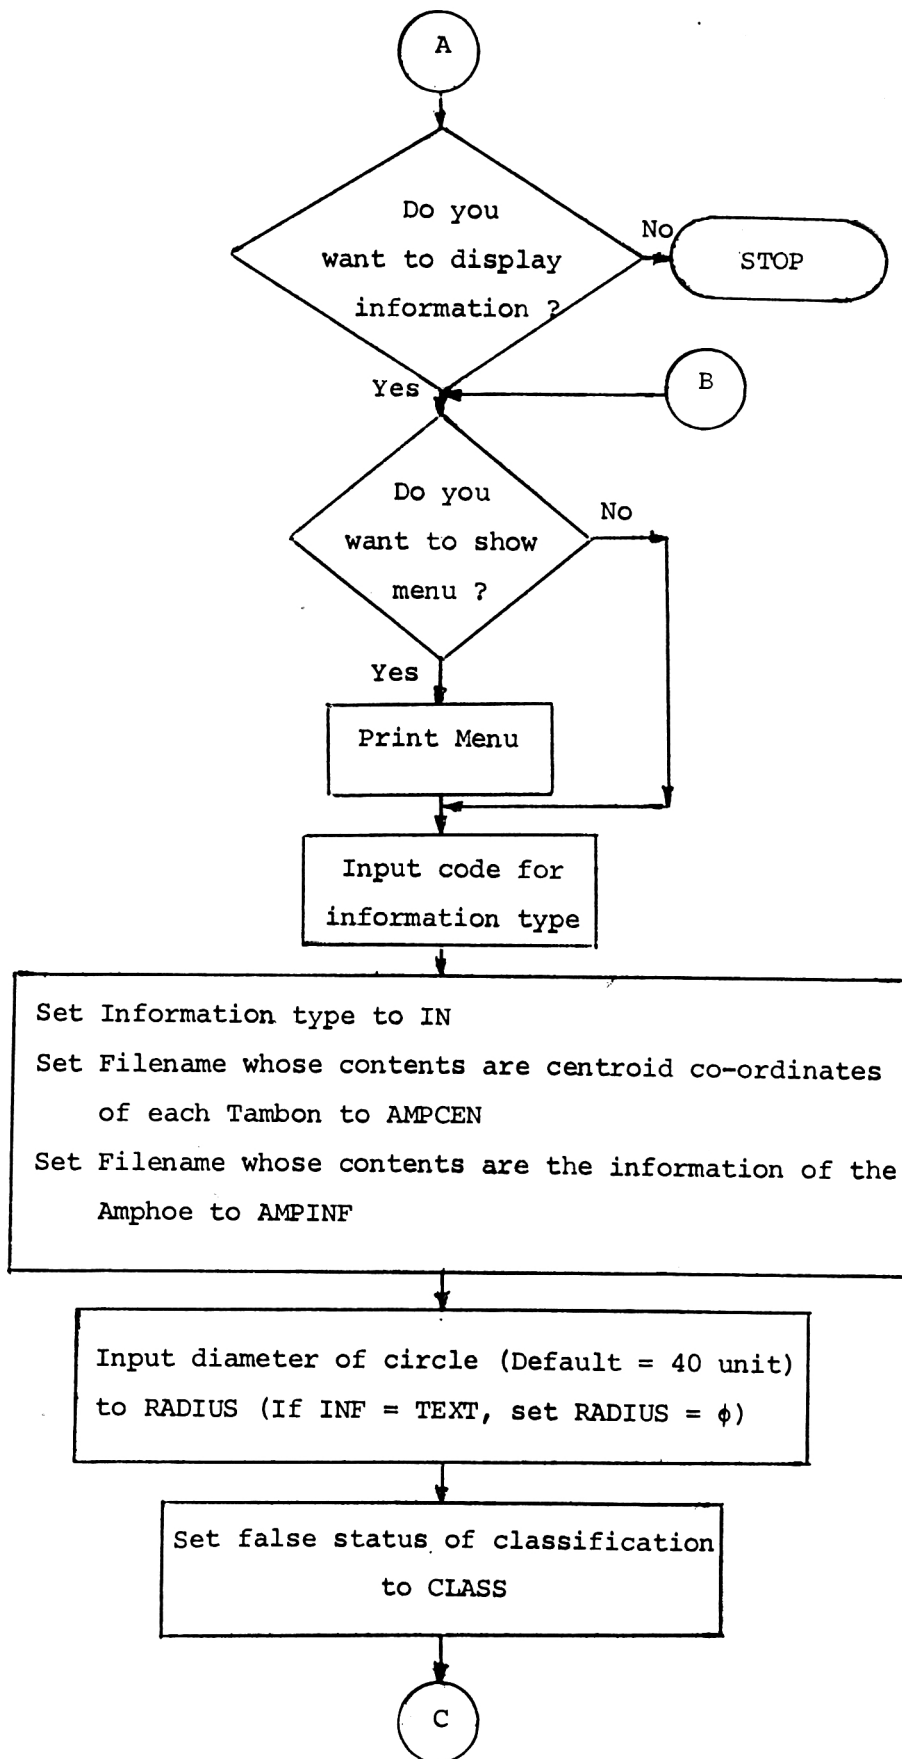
A

Do you want to display information ?

No

STOP

Yes

B

Do you want to show menu ?

No

Yes

Print Menu

Input code for information type

Set Information type to IN
Set Filename whose contents are centroid co-ordinates of each Tambon to AMPCEN
Set Filename whose contents are the information of the Amphoe to AMPINF

Input diameter of circle (Default = 40 unit) to RADIUS (If INF = TEXT, set RADIUS = $\phi$)

Set false status of classification to CLASS

C